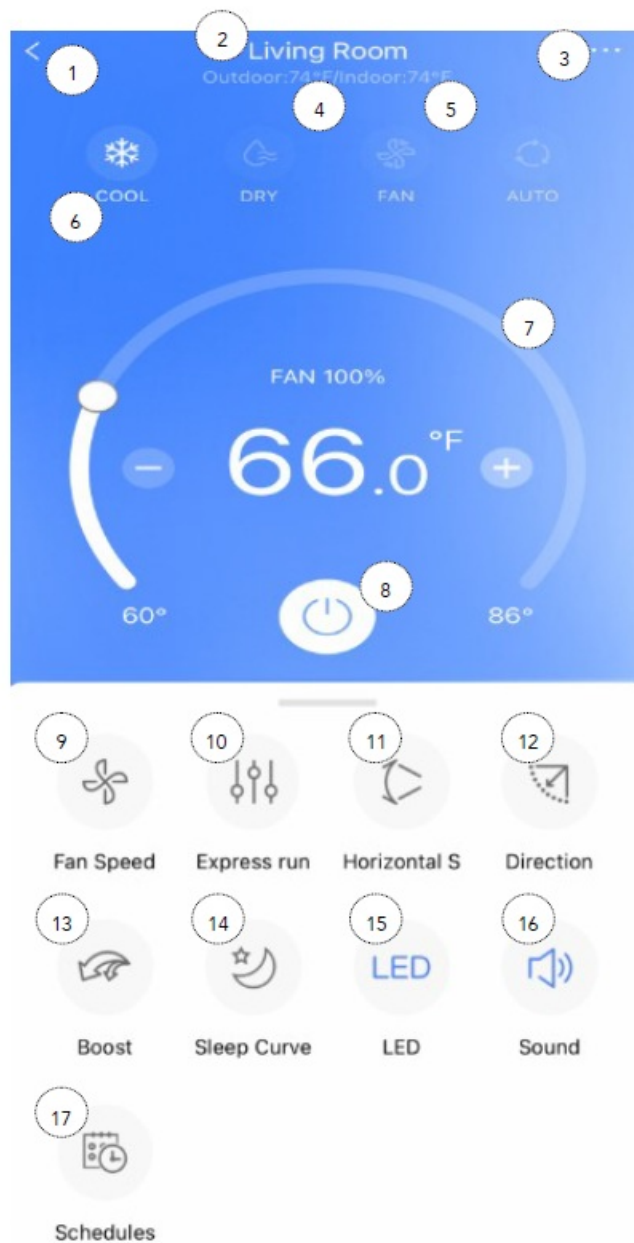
<
1
2
Living Room
3
···
Outdoor:74°F/Indoor:74°F
4
5
COOL
DRY
FAN
AUTO
6
7
FAN 100%
−
66.0 °F
+
8
60°
86°
9
10
11
12
Fan Speed
Express run
Horizontal S
Direction
13
14
15
16
LED
Boost
Sleep Curve
LED
Sound
17
Schedules